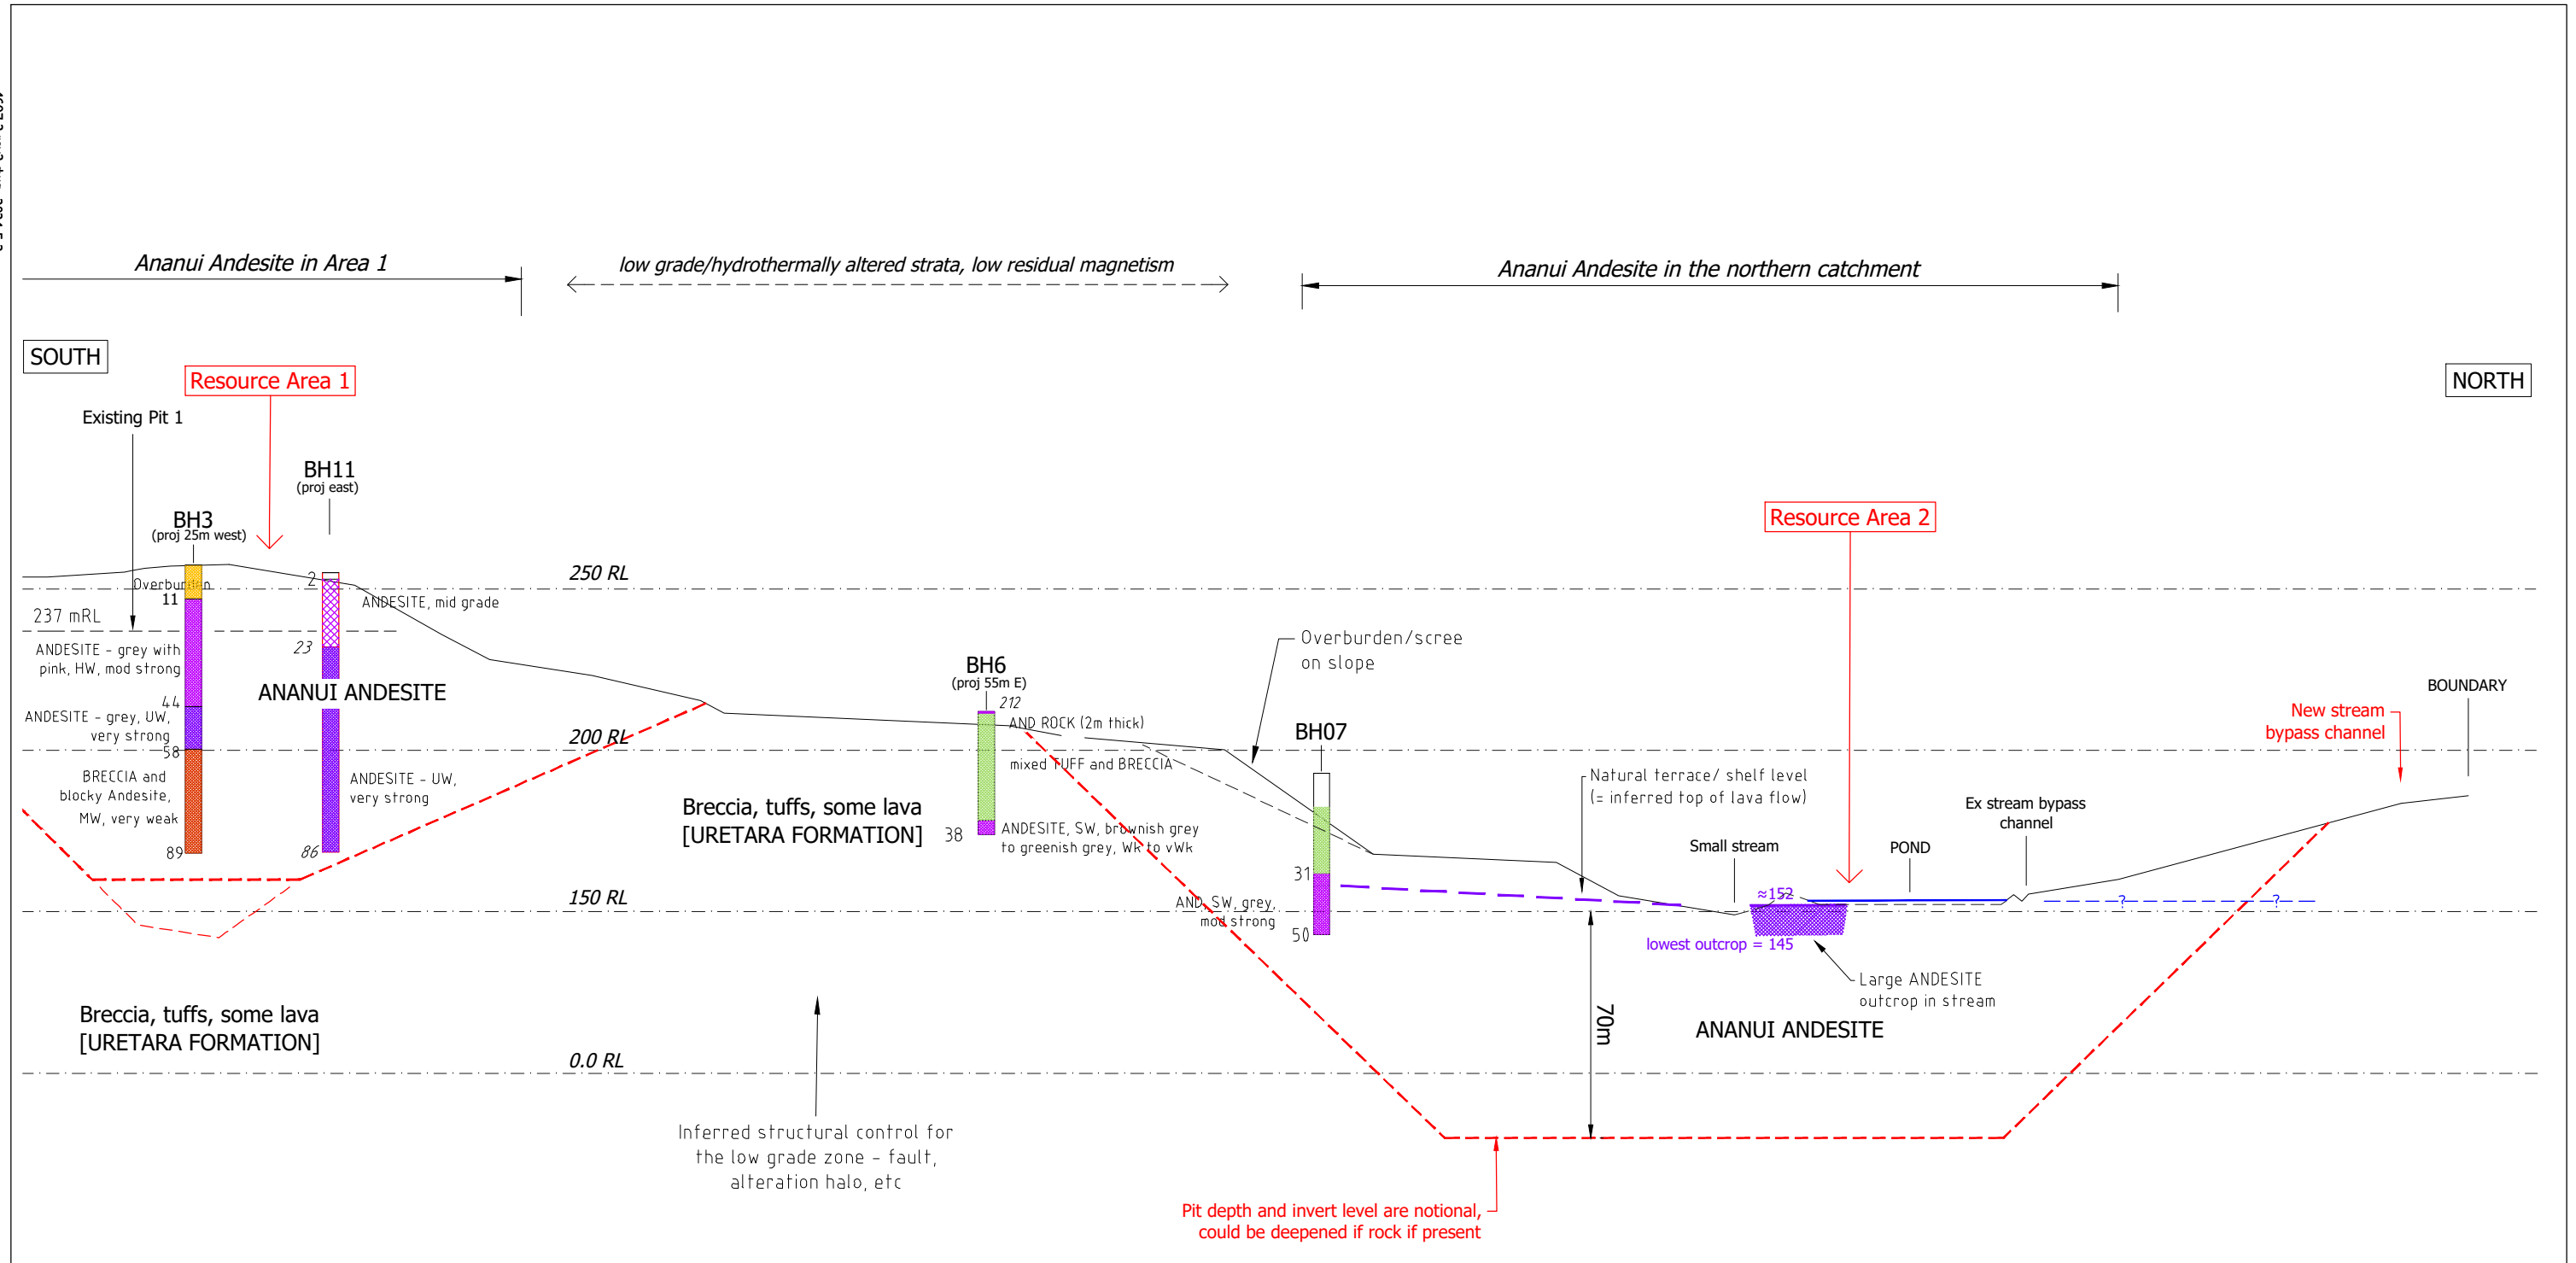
Ananui Andesite in Area 1

low grade/hydrothermally altered strata, low residual magnetism

Ananui Andesite in the northern catchment

SOUTH

Resource Area 1

NORTH

Existing Pit 1

BH11
(proj east)

BH3
(proj 25m west)

250 RL

Overburden
11

2

ANDESITE, mid grade

237 mRL

23

ANDESITE - grey with pink, HW, mod strong

ANANUI ANDESITE

44

ANDESITE - grey, UW, very strong

58

200 RL

BRECCIA and blocky Andesite, MW, very weak

ANDESITE - UW, very strong

89

86

Overburden/scree on slope

BH6
(proj 55m E)

212

AND ROCK (2m thick)

mixed TUFF and BRECCIA

BH07

Breccia, tuffs, some lava
[URETARA FORMATION]

38

ANDESITE, SW, brownish grey to greenish grey, Wk to vWk

31

AND, SW, grey, mod strong

50

150 RL

Resource Area 2

BOUNDARY

New stream bypass channel

Natural terrace/ shelf level
(= inferred top of lava flow)

Ex stream bypass channel

Small stream

POND

≈152

?

?

lowest outcrop = 145

Large ANDESITE outcrop in stream

70m

ANANUI ANDESITE

Breccia, tuffs, some lava
[URETARA FORMATION]

0.0 RL

Inferred structural control for the low grade zone - fault, alteration halo, etc

Pit depth and invert level are notional, could be deepened if rock if present